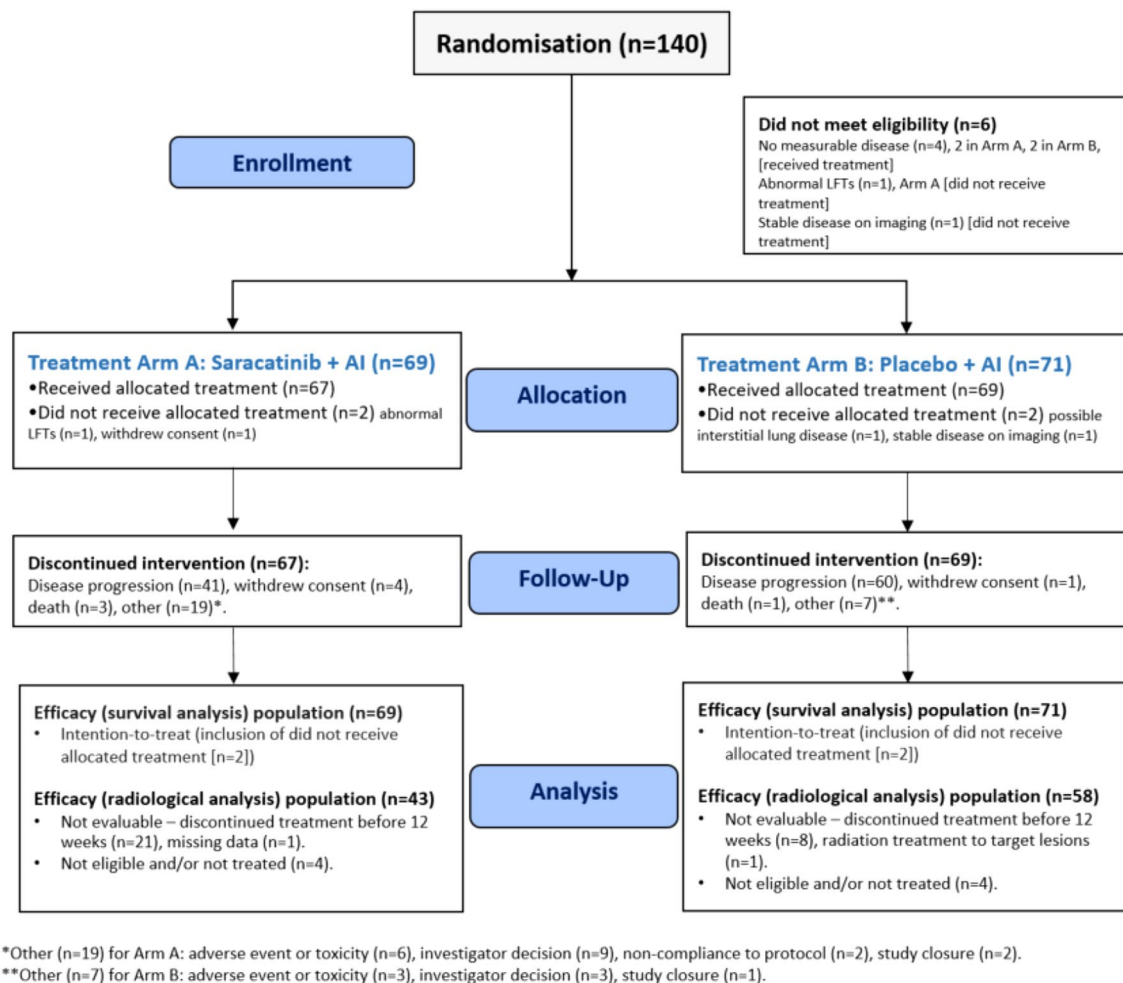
Randomisation (n=140)

Enrollment

Did not meet eligibility (n=6)
No measurable disease (n=4), 2 in Arm A, 2 in Arm B, [received treatment]
Abnormal LFTs (n=1), Arm A [did not receive treatment]
Stable disease on imaging (n=1) [did not receive treatment]

Treatment Arm A: Saracatinib + AI (n=69)
•Received allocated treatment (n=67)
•Did not receive allocated treatment (n=2) abnormal LFTs (n=1), withdrew consent (n=1)

Allocation

Treatment Arm B: Placebo + AI (n=71)
•Received allocated treatment (n=69)
•Did not receive allocated treatment (n=2) possible interstitial lung disease (n=1), stable disease on imaging (n=1)

Discontinued intervention (n=67):
Disease progression (n=41), withdrew consent (n=4), death (n=3), other (n=19)*.

Follow-Up

Discontinued intervention (n=69):
Disease progression (n=60), withdrew consent (n=1), death (n=1), other (n=7)**.

Efficacy (survival analysis) population (n=69)
• Intention-to-treat (inclusion of did not receive allocated treatment [n=2])

Efficacy (radiological analysis) population (n=43)
• Not evaluable – discontinued treatment before 12 weeks (n=21), missing data (n=1).
• Not eligible and/or not treated (n=4).

Analysis

Efficacy (survival analysis) population (n=71)
• Intention-to-treat (inclusion of did not receive allocated treatment [n=2])

Efficacy (radiological analysis) population (n=58)
• Not evaluable – discontinued treatment before 12 weeks (n=8), radiation treatment to target lesions (n=1).
• Not eligible and/or not treated (n=4).

*Other (n=19) for Arm A: adverse event or toxicity (n=6), investigator decision (n=9), non-compliance to protocol (n=2), study closure (n=2).
**Other (n=7) for Arm B: adverse event or toxicity (n=3), investigator decision (n=3), study closure (n=1).